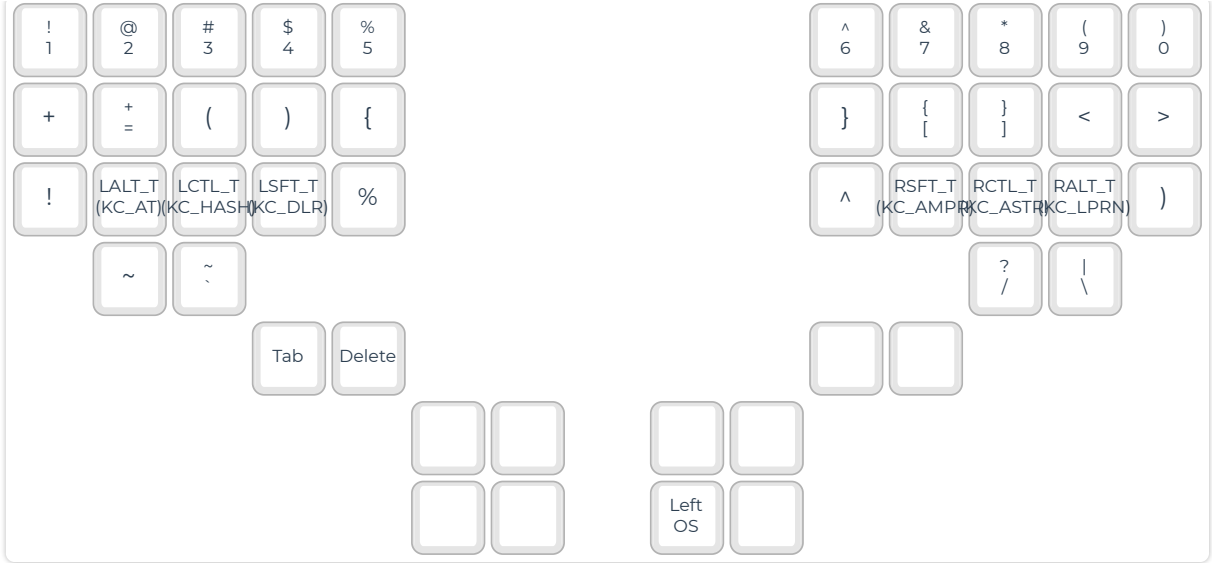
! 1
@ 2
# 3
$ 4
% 5
^ 6
& 7
* 8
( 9
) 0

+
+ =
(
)
{
}
{ [
} ]
<
>

!
LALT_T (KC_AT)
LCTL_T (KC_HASH)
LSFT_T (KC_DLR)
%
^
RSFT_T (KC_AMPR)
RCTL_T (KC_ASTR)
RALT_T (KC_LPRN)
)

~
~ `
? /
| \

Tab
Delete

Left OS